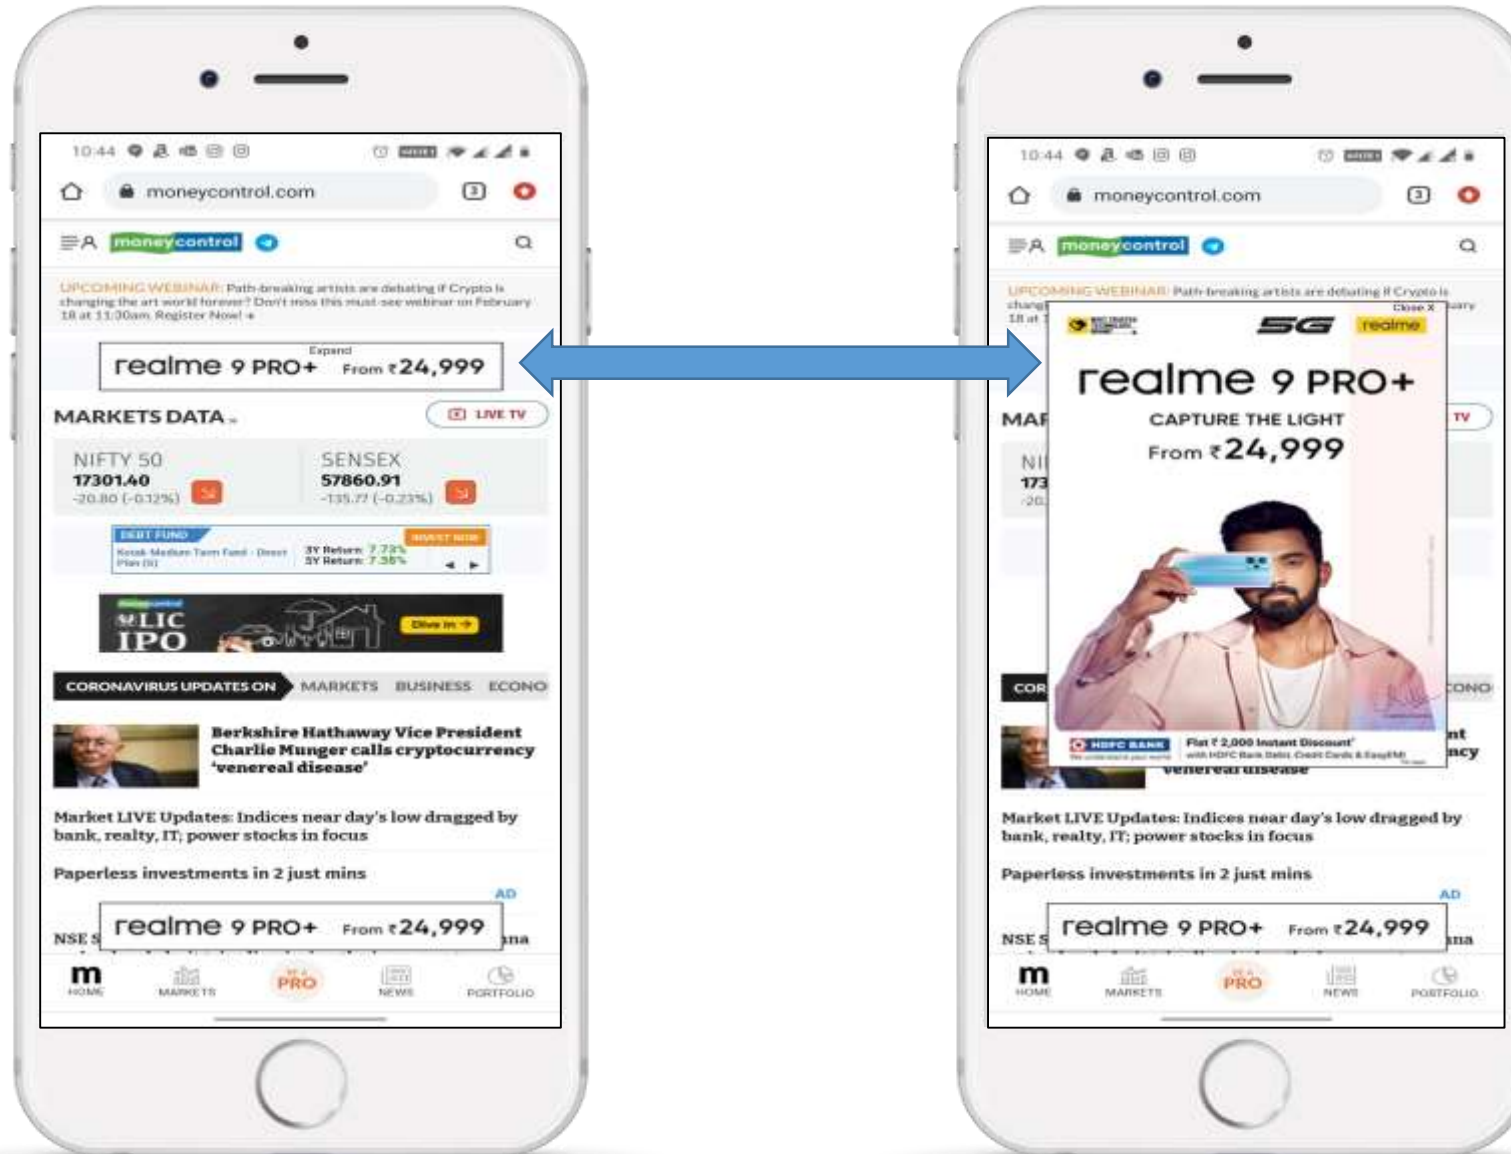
10:44

moneycontrol.com

moneycontrol

UPCOMING WEBINAR: Path-breaking artists are debating if Crypto is changing the art world forever? Don't miss this must-see webinar on February 18 at 11:30am. Register Now! →

Expand
realme 9 PRO+ From ₹24,999

MARKETS DATA

LIVE TV

NIFTY 50
17301.40
-20.80 (-0.12%)

SENSEX
57860.91
-135.77 (-0.23%)

DEBT FUND
INVEST NOW
Kotak Medium Term Fund - Direct Plan (G)
3Y Return: 7.73%
5Y Return: 7.38%

LIC IPO
Dive in →

CORONAVIRUS UPDATES ON MARKETS BUSINESS ECONO

Berkshire Hathaway Vice President Charlie Munger calls cryptocurrency 'venereal disease'

Market LIVE Updates: Indices near day's low dragged by bank, realty, IT; power stocks in focus

Paperless investments in 2 just mins

AD

NSE S
realme 9 PRO+ From ₹24,999

HOME MARKETS PRO NEWS PORTFOLIO

10:44

moneycontrol.com

moneycontrol

UPCOMING WEBINAR: Path-breaking artists are debating if Crypto is

Close X

5G realme

realme 9 PRO+
CAPTURE THE LIGHT
From ₹24,999

HDFC BANK
Flat ₹ 2,000 Instant Discount*
with HDFC Bank Debit, Credit Cards & EasyEMI

Market LIVE Updates: Indices near day's low dragged by bank, realty, IT; power stocks in focus

Paperless investments in 2 just mins

AD

NSE S
realme 9 PRO+ From ₹24,999

HOME MARKETS PRO NEWS PORTFOLIO